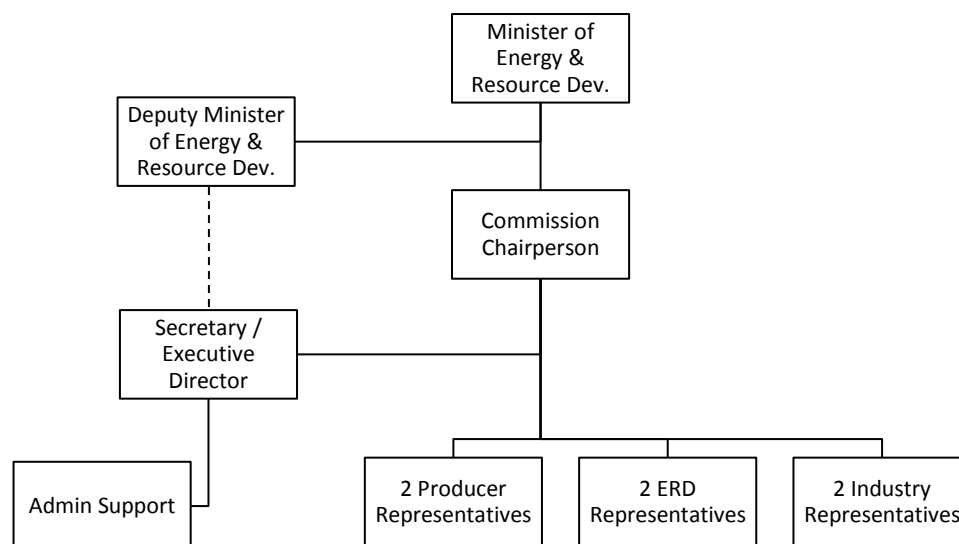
Minister of Energy & Resource Dev.

Deputy Minister of Energy & Resource Dev.

Commission Chairperson

Secretary / Executive Director

Admin Support

2 Producer Representatives

2 ERD Representatives

2 Industry Representatives